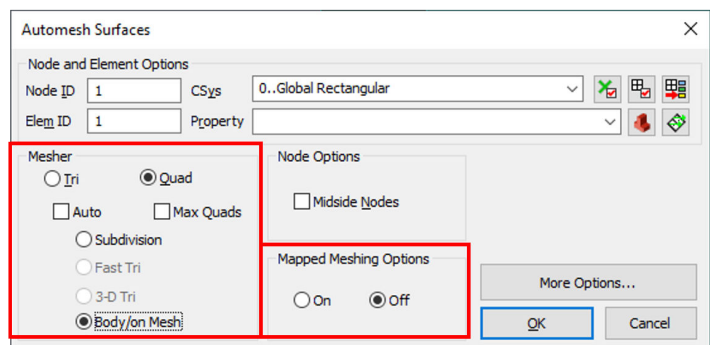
Automesh Surfaces

Node and Element Options

Node ID 1

CSys 0..Global Rectangular

Elem ID 1

Property

Mesher

Tri

Quad

Auto

Max Quads

Subdivision

Fast Tri

3-D Tri

Body/on Mesh

Node Options

Midside Nodes

Mapped Meshing Options

On

Off

More Options...

OK

Cancel